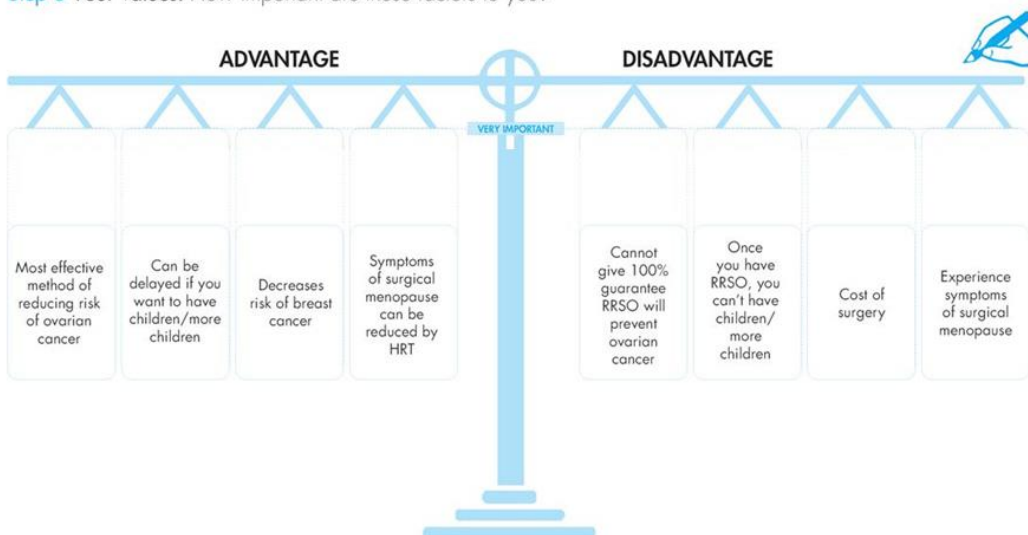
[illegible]

ADVANTAGE

DISADVANTAGE

VERY IMPORTANT

Most effective method of reducing risk of ovarian cancer

Can be delayed if you want to have children/more children

Decreases risk of breast cancer

Symptoms of surgical menopause can be reduced by HRT

Cannot give 100% guarantee RRSO will prevent ovarian cancer

Once you have RRSO, you can't have children/ more children

Cost of surgery

Experience symptoms of surgical menopause